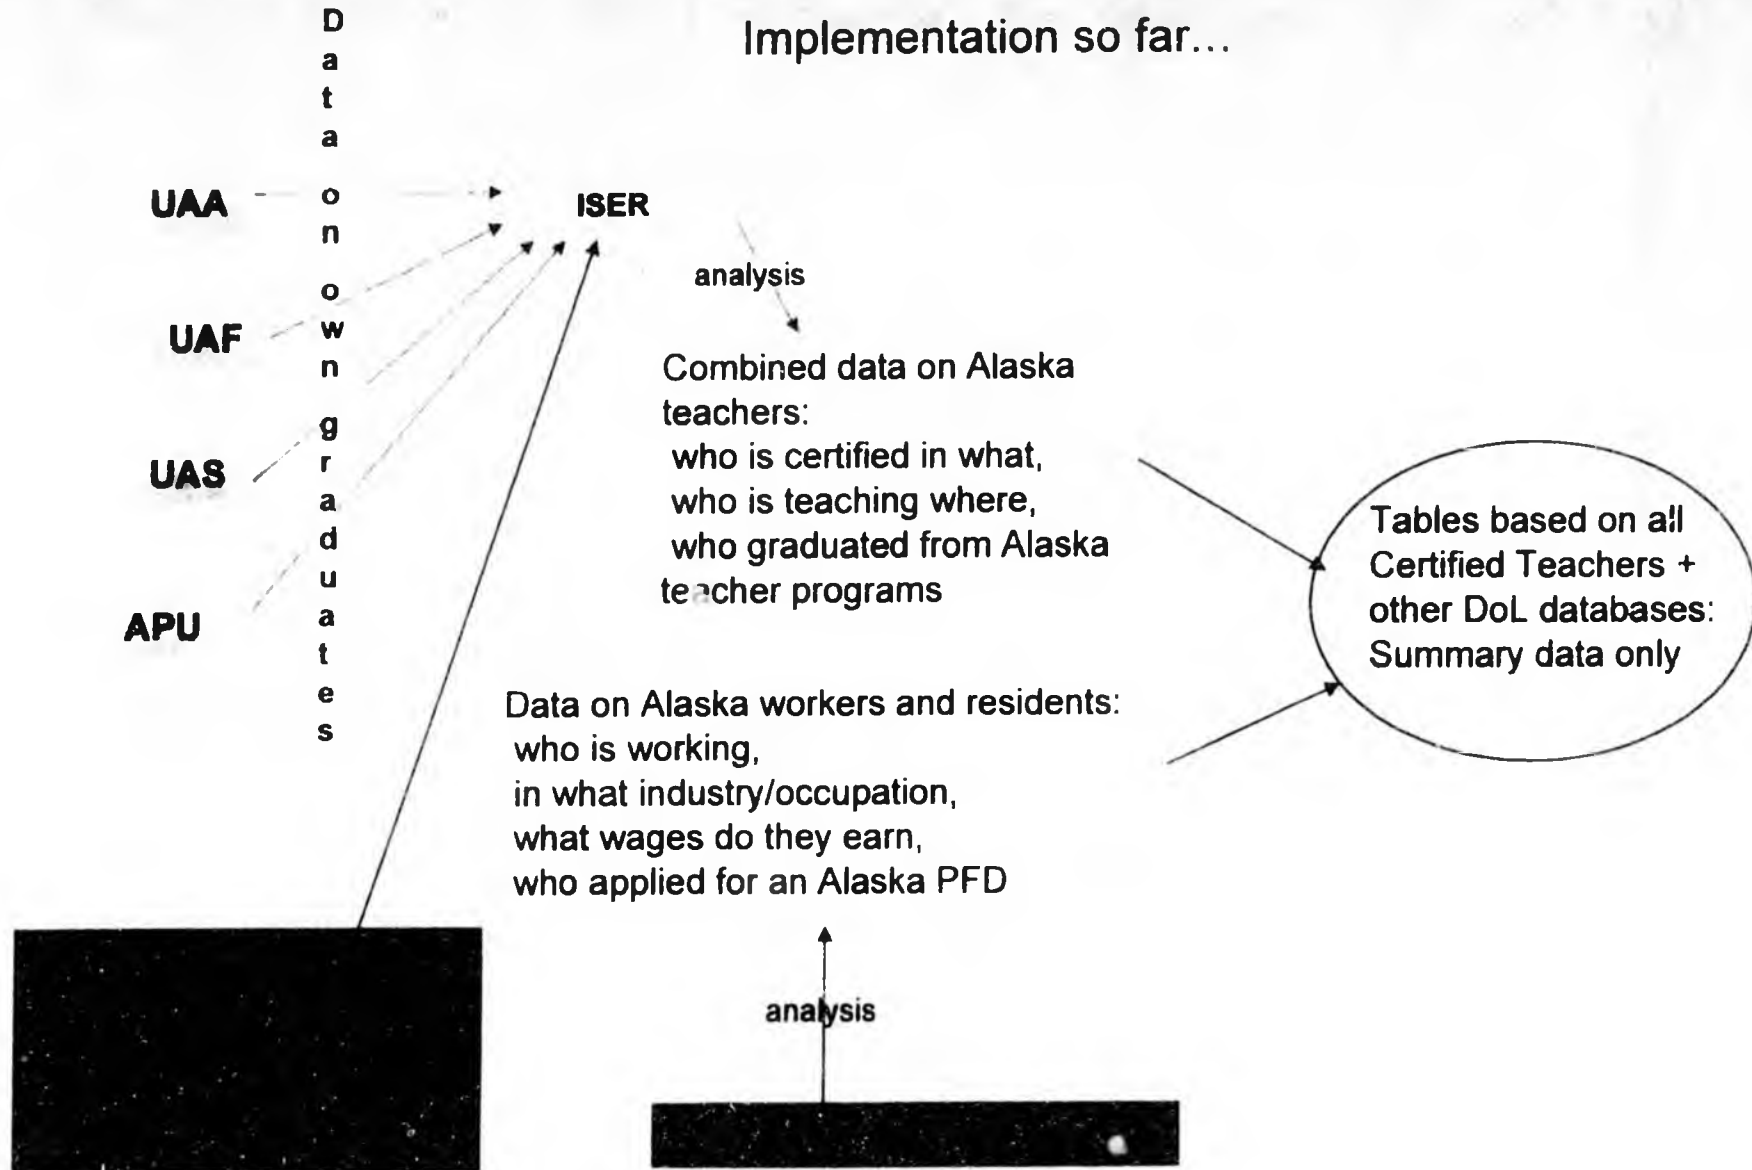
Implementation so far...

Data on own graduates

UAA

UAF

UAS

APU

ISER

analysis

Combined data on Alaska teachers:
who is certified in what,
who is teaching where,
who graduated from Alaska teacher programs

Tables based on all Certified Teachers + other DoL databases: Summary data only

Data on Alaska workers and residents:
who is working,
in what industry/occupation,
what wages do they earn,
who applied for an Alaska PFD

analysis